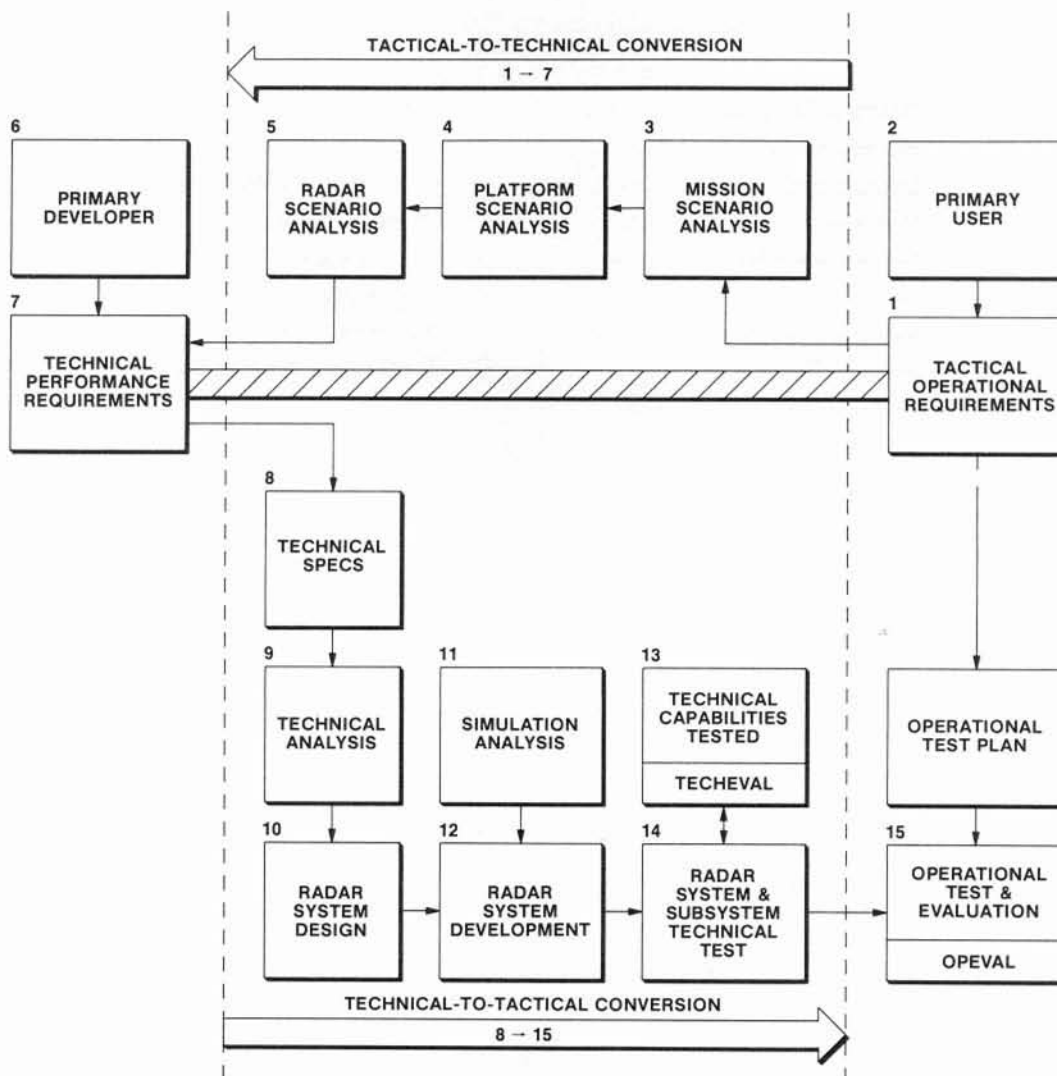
TACTICAL-TO-TECHNICAL CONVERSION

$1 \rightarrow 7$

6
PRIMARY DEVELOPER

5
RADAR SCENARIO ANALYSIS

4
PLATFORM SCENARIO ANALYSIS

3
MISSION SCENARIO ANALYSIS

2
PRIMARY USER

7
TECHNICAL PERFORMANCE REQUIREMENTS

1
TACTICAL OPERATIONAL REQUIREMENTS

8
TECHNICAL SPECS

9
TECHNICAL ANALYSIS

11
SIMULATION ANALYSIS

13
TECHNICAL CAPABILITIES TESTED

TECHEVAL

OPERATIONAL TEST PLAN

10
RADAR SYSTEM DESIGN

12
RADAR SYSTEM DEVELOPMENT

14
RADAR SYSTEM & SUBSYSTEM TECHNICAL TEST

15
OPERATIONAL TEST & EVALUATION

OPEVAL

TECHNICAL-TO-TACTICAL CONVERSION

$8 \rightarrow 15$